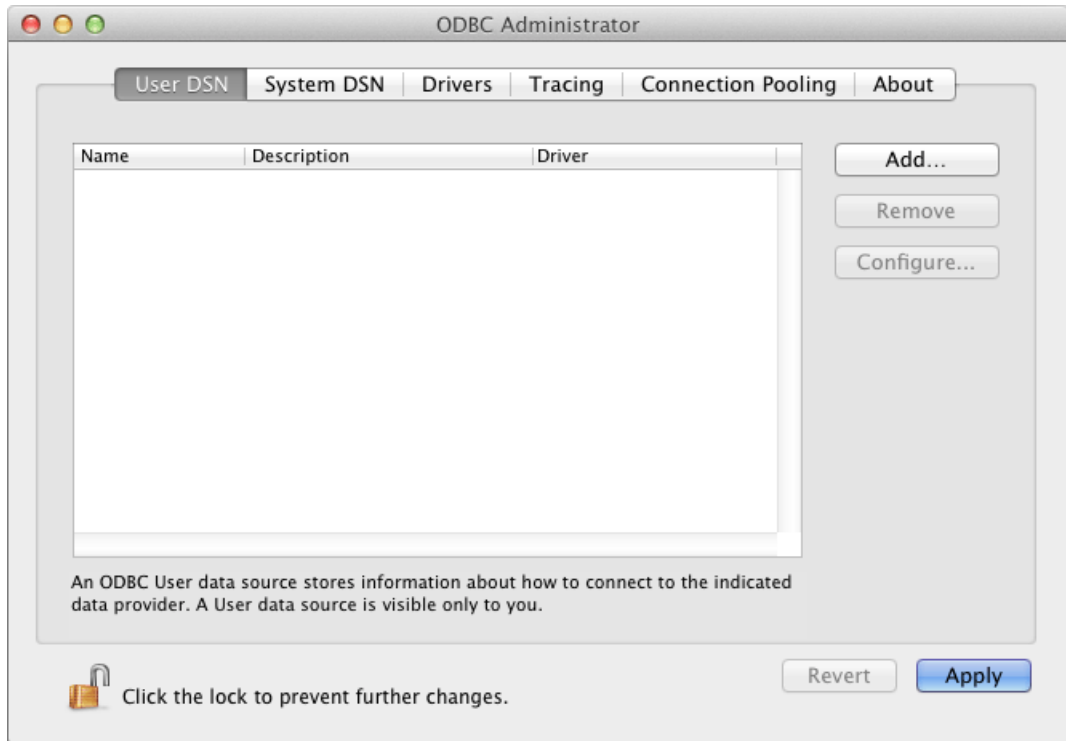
ODBC Administrator

User DSN | System DSN | Drivers | Tracing | Connection Pooling | About

| Name | Description | Driver |
|---|---|---|

Add...

Remove

Configure...

An ODBC User data source stores information about how to connect to the indicated data provider. A User data source is visible only to you.

Click the lock to prevent further changes.

Revert

Apply